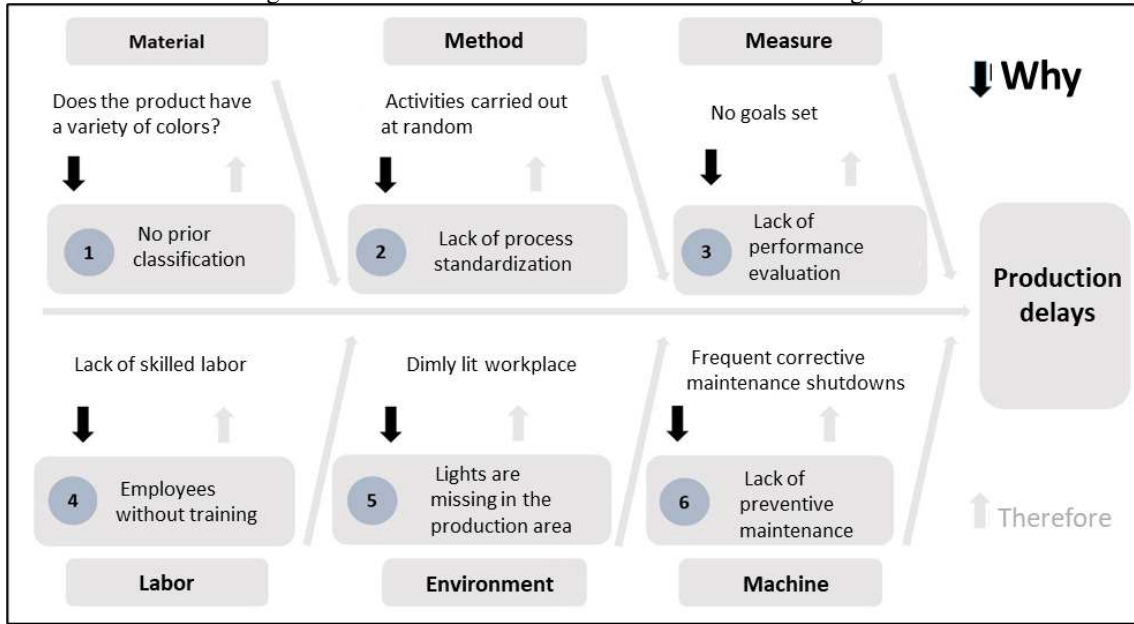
Material

Method

Measure

Why

Does the product have a variety of colors?

Activities carried out at random

No goals set

1 No prior classification

2 Lack of process standardization

3 Lack of performance evaluation

Production delays

Lack of skilled labor

Dimly lit workplace

Frequent corrective maintenance shutdowns

4 Employees without training

5 Lights are missing in the production area

6 Lack of preventive maintenance

Therefore

Labor

Environment

Machine